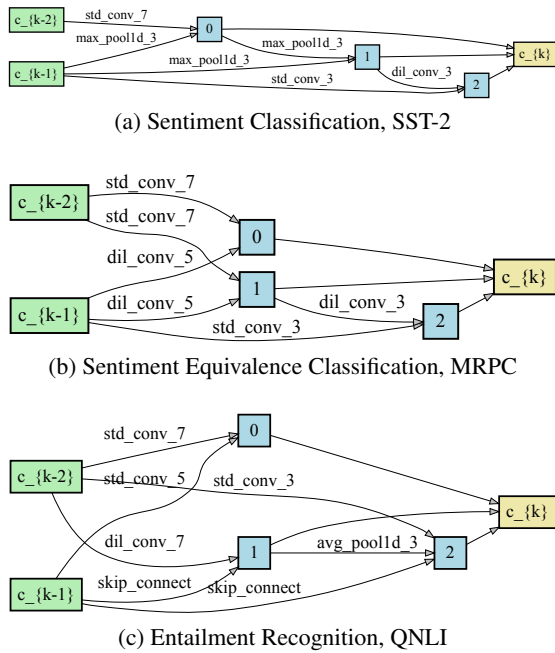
c_{k-2}
std_conv_7
max_pool1d_3
0
max_pool1d_3
c_{k}
c_{k-1}
max_pool1d_3
1
dil_conv_3
std_conv_3
2

(a) Sentiment Classification, SST-2

c_{k-2}
std_conv_7
std_conv_7
0
dil_conv_5
c_{k}
1
dil_conv_5
dil_conv_3
c_{k-1}
std_conv_3
2

(b) Sentiment Equivalence Classification, MRPC

std_conv_7
0
c_{k-2}
std_conv_5
std_conv_3
c_{k}
dil_conv_7
1
avg_pool1d_3
2
skip_connect
skip_connect
c_{k-1}

(c) Entailment Recognition, QNLI